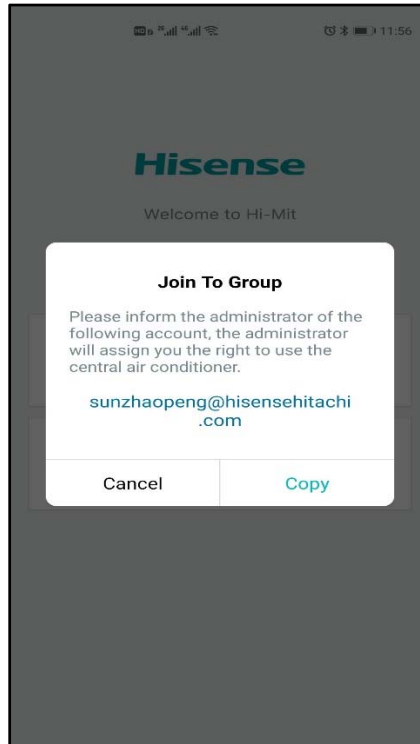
11:56

Hisense

Welcome to Hi-Mit

Join To Group

Please inform the administrator of the following account, the administrator will assign you the right to use the central air conditioner.

sunzhaopeng@hisensehitachi.com

Cancel

Copy